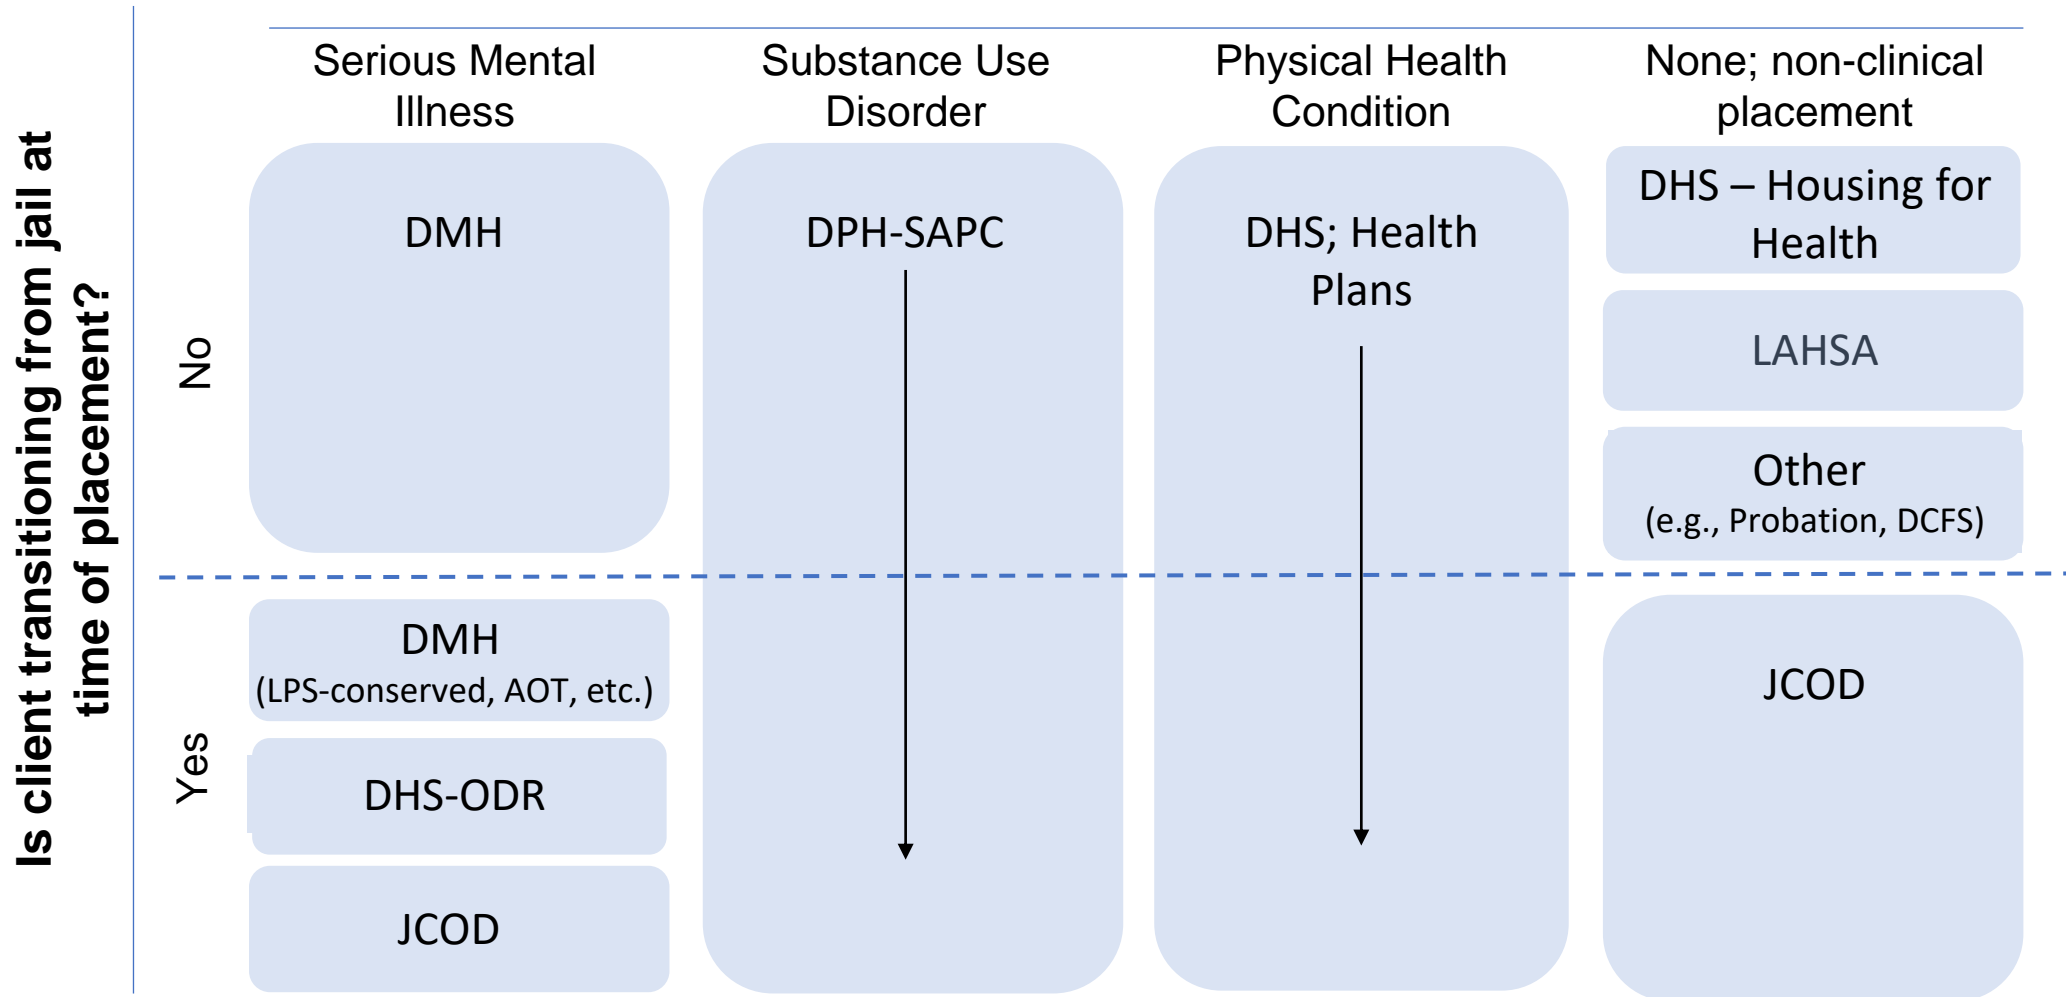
Is client transitioning from jail at time of placement?

| | Serious Mental Illness | Substance Use Disorder | Physical Health Condition | None; non-clinical placement |
|---|---|---|---|---|
| No | DMH | DPH-SAPC | DHS; Health Plans | DHS – Housing for Health<br>LAHSA<br>Other (e.g., Probation, DCFS) |
| Yes | DMH (LPS-conserved, AOT, etc.)<br>DHS-ODR<br>JCOD | | | JCOD |